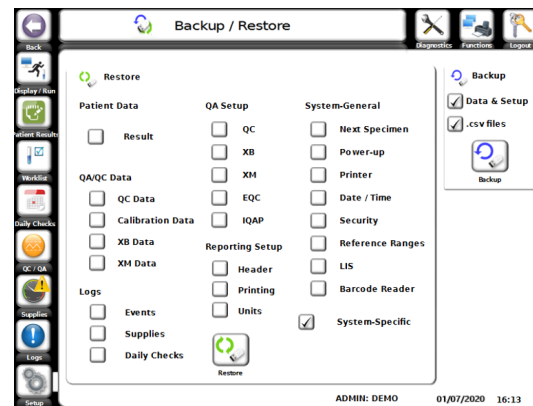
Back
Backup / Restore
Diagnostics
Functions
Logout
Display / Run
Patient Results
Worklist
Daily Checks
QC / QA
Supplies
Logs
Setup

Restore

Patient Data
Result

QA/QC Data
QC Data
Calibration Data
XB Data
XM Data

Logs
Events
Supplies
Daily Checks

QA Setup
QC
XB
XM
EQC
IQAP

Reporting Setup
Header
Printing
Units

Restore

System-General
Next Specimen
Power-up
Printer
Date / Time
Security
Reference Ranges
LIS
Barcode Reader

System-Specific

Backup
Data & Setup
.csv files
Backup

ADMIN: DEMO
01/07/2020 16:13